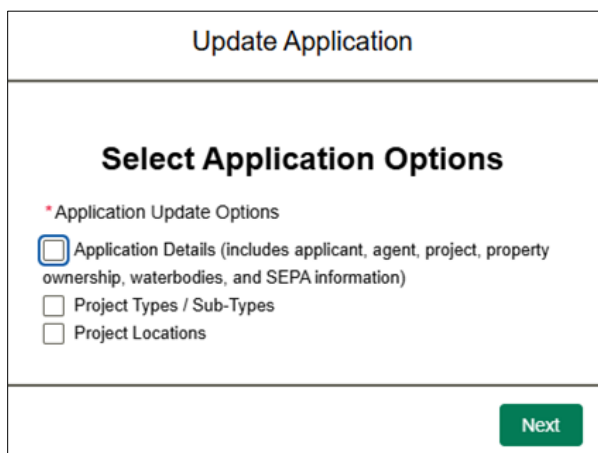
Update Application

Select Application Options

*Application Update Options

Application Details (includes applicant, agent, project, property ownership, waterbodies, and SEPA information)

Project Types / Sub-Types

Project Locations

Next